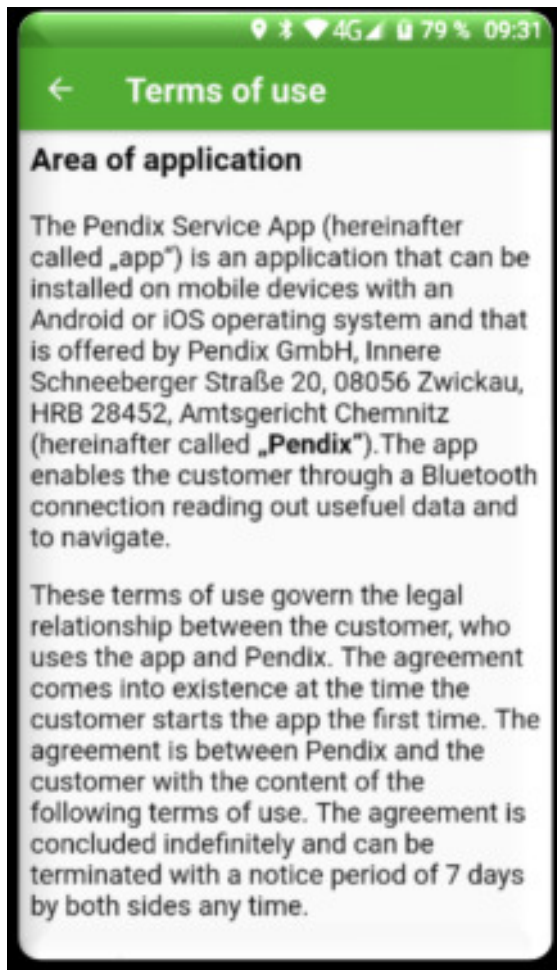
4G 79 % 09:31

←

Terms of use

Area of application

The Pendix Service App (hereinafter called „app") is an application that can be installed on mobile devices with an Android or iOS operating system and that is offered by Pendix GmbH, Innere Schneeberger Straße 20, 08056 Zwickau, HRB 28452, Amtsgericht Chemnitz (hereinafter called „Pendix").The app enables the customer through a Bluetooth connection reading out usefuel data and to navigate.

These terms of use govern the legal relationship between the customer, who uses the app and Pendix. The agreement comes into existence at the time the customer starts the app the first time. The agreement is between Pendix and the customer with the content of the following terms of use. The agreement is concluded indefinitely and can be terminated with a notice period of 7 days by both sides any time.